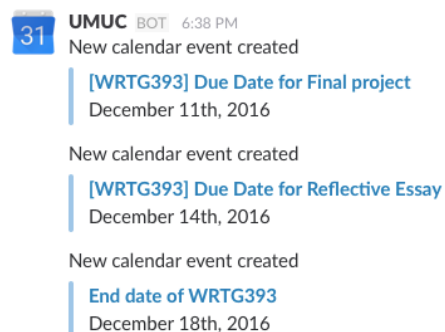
31

UMUC BOT 6:38 PM
New calendar event created

[WRTG393] Due Date for Final project
December 11th, 2016

New calendar event created

[WRTG393] Due Date for Reflective Essay
December 14th, 2016

New calendar event created

End date of WRTG393
December 18th, 2016